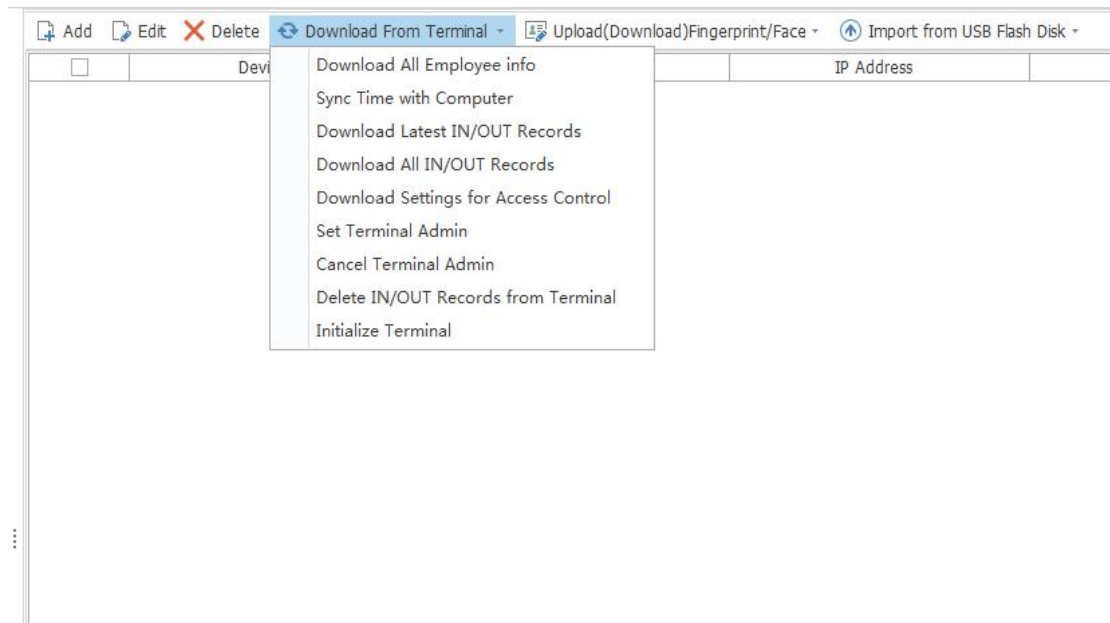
Add Edit Delete Download From Terminal Upload(Download)Fingerprint/Face Import from USB Flash Disk

Devi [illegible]

IP Address

Download All Employee info
Sync Time with Computer
Download Latest IN/OUT Records
Download All IN/OUT Records
Download Settings for Access Control
Set Terminal Admin
Cancel Terminal Admin
Delete IN/OUT Records from Terminal
Initialize Terminal